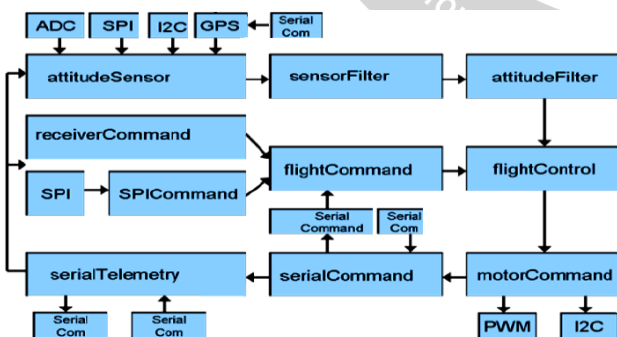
ADC
SPI
I2C
GPS
Serial Com
attitudeSensor
sensorFilter
attitudeFilter
receiverCommand
flightCommand
flightControl
SPI
SPICommand
Serial Command
Serial Com
serialTelemetry
serialCommand
motorCommand
Serial Com
Serial Com
PWM
I2C